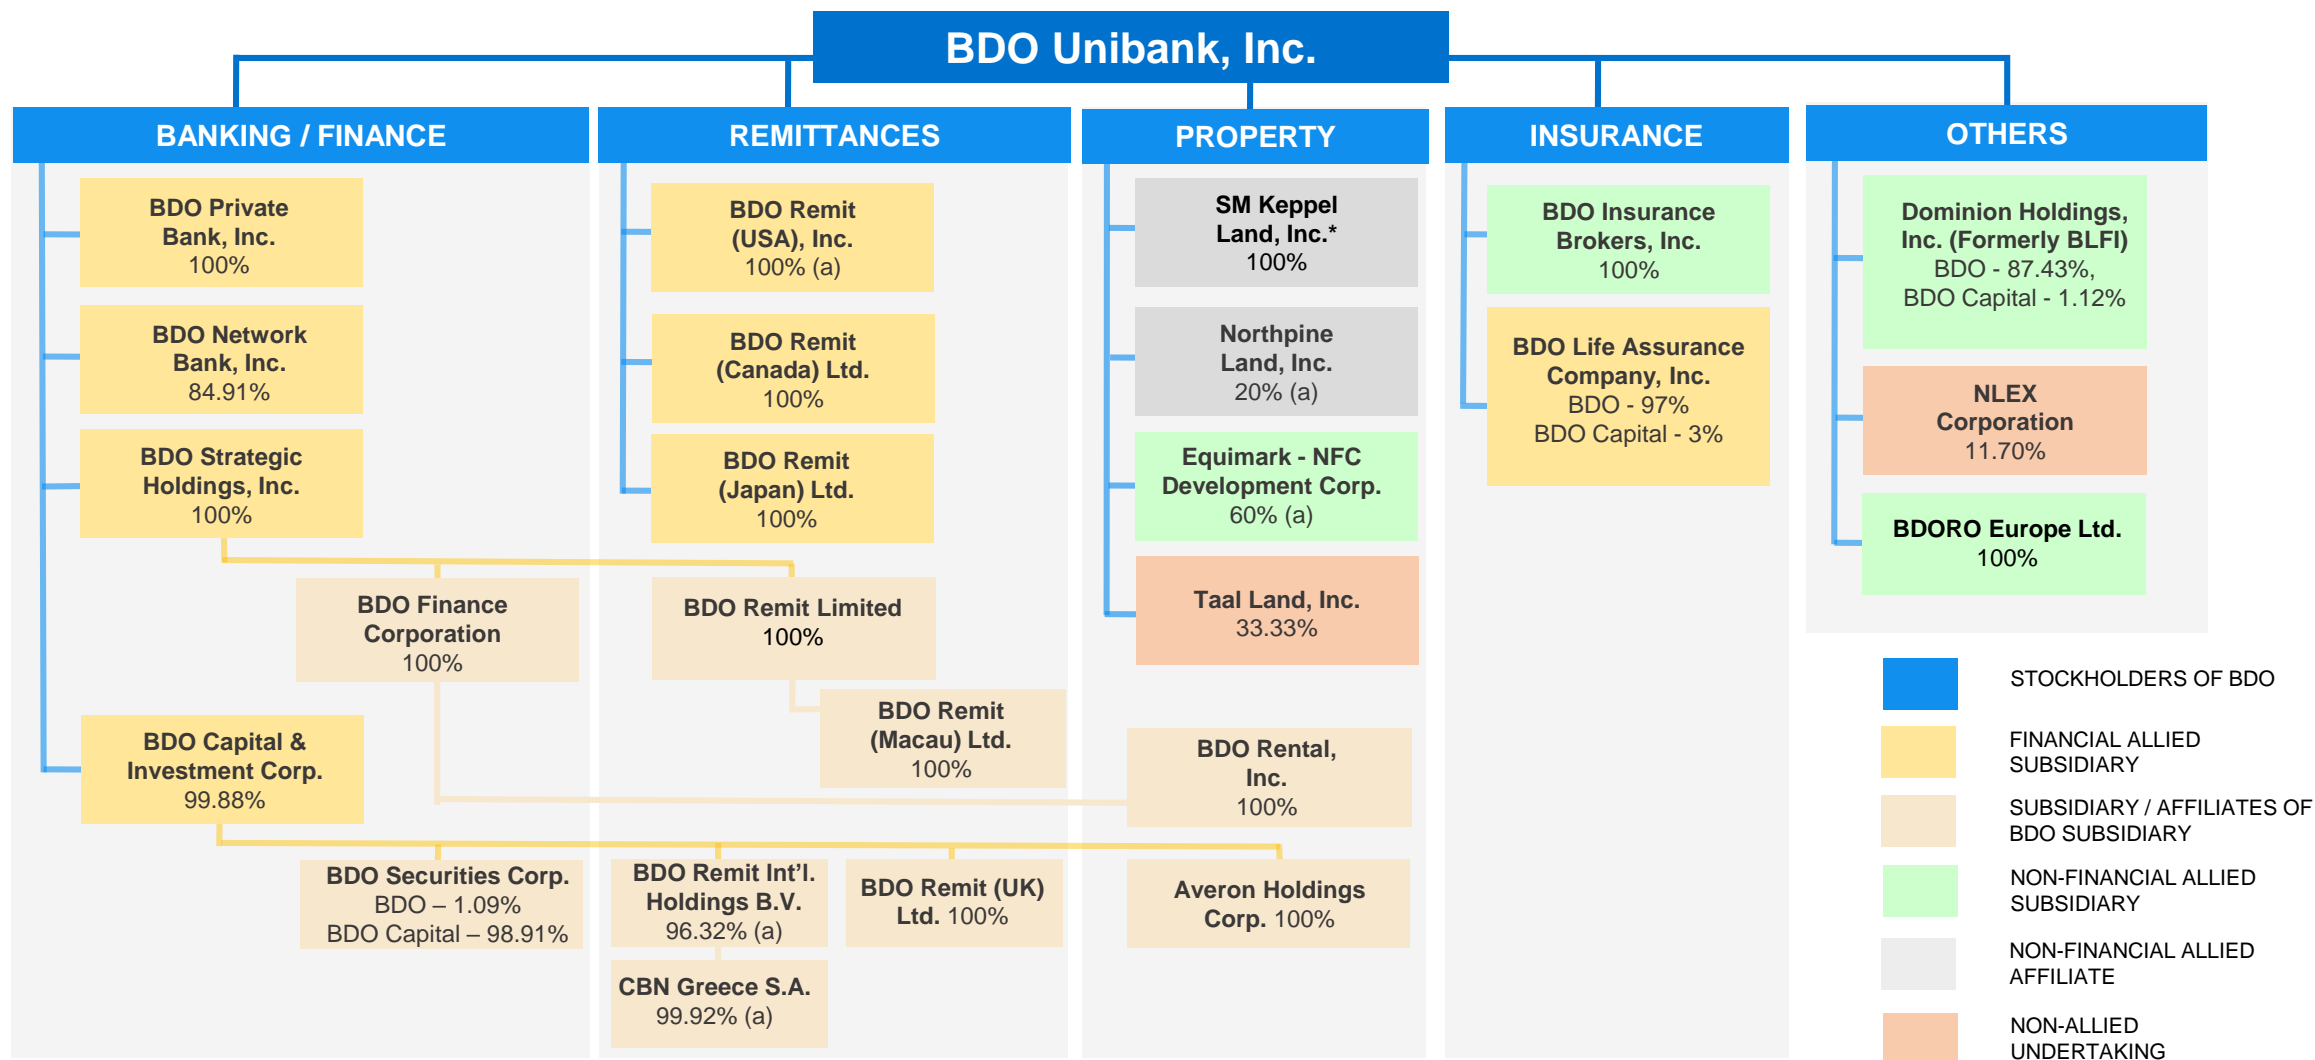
BDO Unibank, Inc.

BANKING / FINANCE

BDO Private Bank, Inc. 100%

BDO Network Bank, Inc. 84.91%

BDO Strategic Holdings, Inc. 100%

BDO Finance Corporation 100%

BDO Capital & Investment Corp. 99.88%

BDO Securities Corp. BDO – 1.09% BDO Capital – 98.91%

REMITTANCES

BDO Remit (USA), Inc. 100% (a)

BDO Remit (Canada) Ltd. 100%

BDO Remit (Japan) Ltd. 100%

BDO Remit Limited 100%

BDO Remit (Macau) Ltd. 100%

BDO Remit Int'l. Holdings B.V. 96.32% (a)

BDO Remit (UK) Ltd. 100%

CBN Greece S.A. 99.92% (a)

PROPERTY

SM Keppel Land, Inc.* 100%

Northpine Land, Inc. 20% (a)

Equimark - NFC Development Corp. 60% (a)

Taal Land, Inc. 33.33%

BDO Rental, Inc. 100%

Averon Holdings Corp. 100%

INSURANCE

BDO Insurance Brokers, Inc. 100%

BDO Life Assurance Company, Inc. BDO - 97% BDO Capital - 3%

OTHERS

Dominion Holdings, Inc. (Formerly BLFI) BDO - 87.43%, BDO Capital - 1.12%

NLEX Corporation 11.70%

BDORO Europe Ltd. 100%

STOCKHOLDERS OF BDO

FINANCIAL ALLIED SUBSIDIARY

SUBSIDIARY / AFFILIATES OF BDO SUBSIDIARY

NON-FINANCIAL ALLIED SUBSIDIARY

NON-FINANCIAL ALLIED AFFILIATE

NON-ALLIED UNDERTAKING